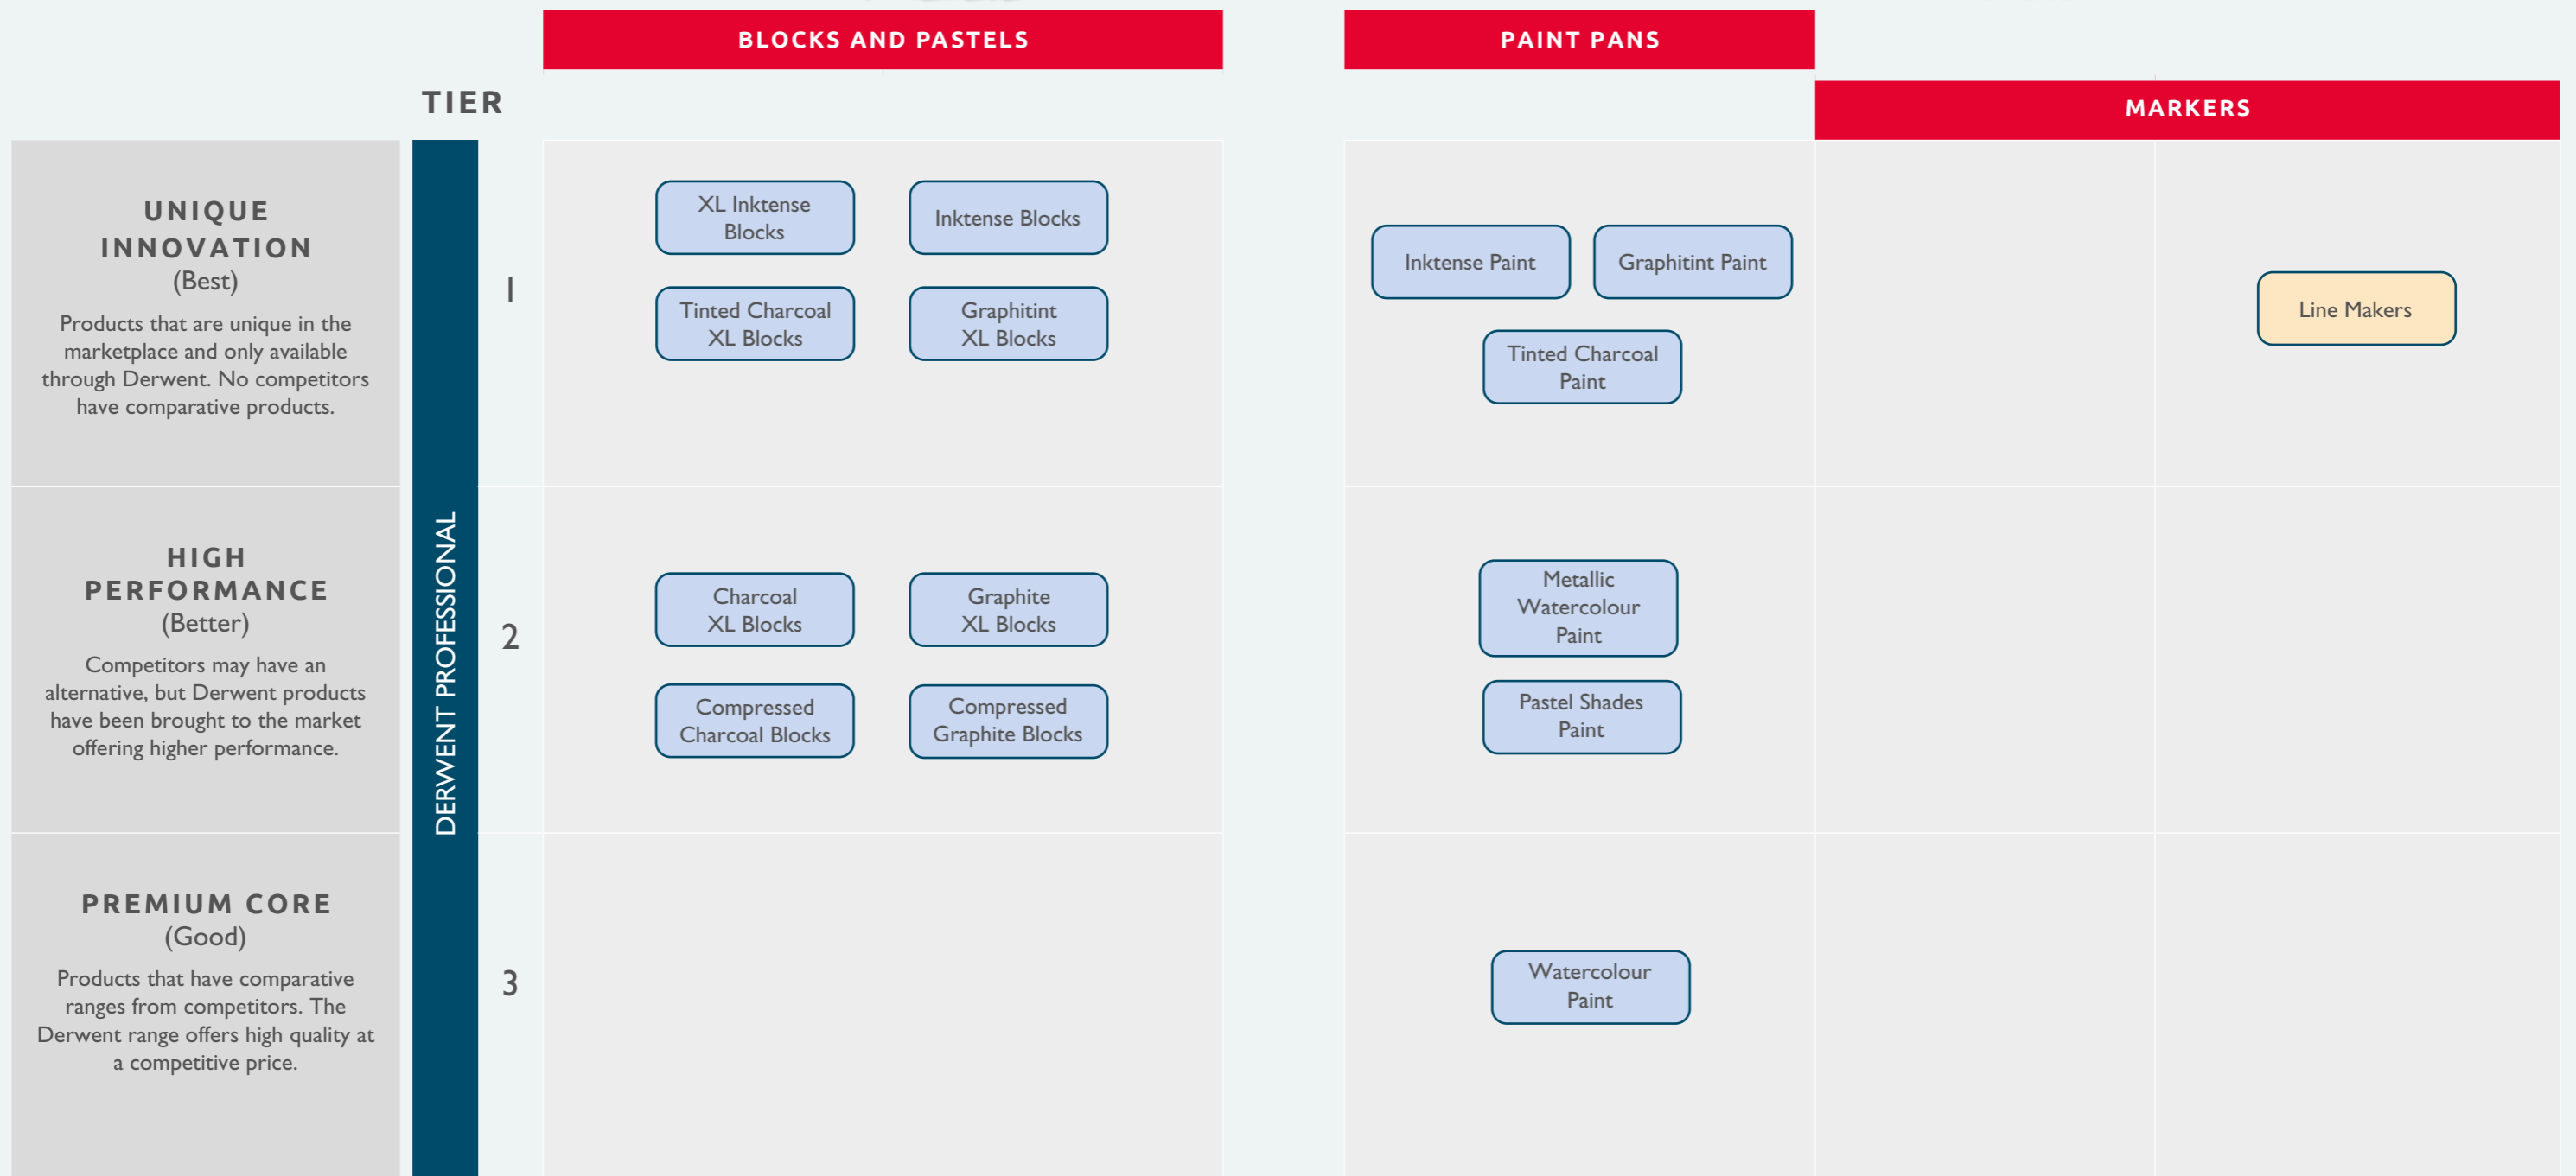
BLOCKS AND PASTELS

PAINT PANS

TIER

MARKERS

UNIQUE INNOVATION
(Best)
Products that are unique in the marketplace and only available through Derwent. No competitors have comparative products.

DERWENT PROFESSIONAL

1

XL Inktense Blocks

Inktense Blocks

Tinted Charcoal XL Blocks

Graphitint XL Blocks

Inktense Paint

Graphitint Paint

Tinted Charcoal Paint

Line Makers

HIGH PERFORMANCE
(Better)
Competitors may have an alternative, but Derwent products have been brought to the market offering higher performance.

2

Charcoal XL Blocks

Graphite XL Blocks

Compressed Charcoal Blocks

Compressed Graphite Blocks

Metallic Watercolour Paint

Pastel Shades Paint

PREMIUM CORE
(Good)
Products that have comparative ranges from competitors. The Derwent range offers high quality at a competitive price.

3

Watercolour Paint